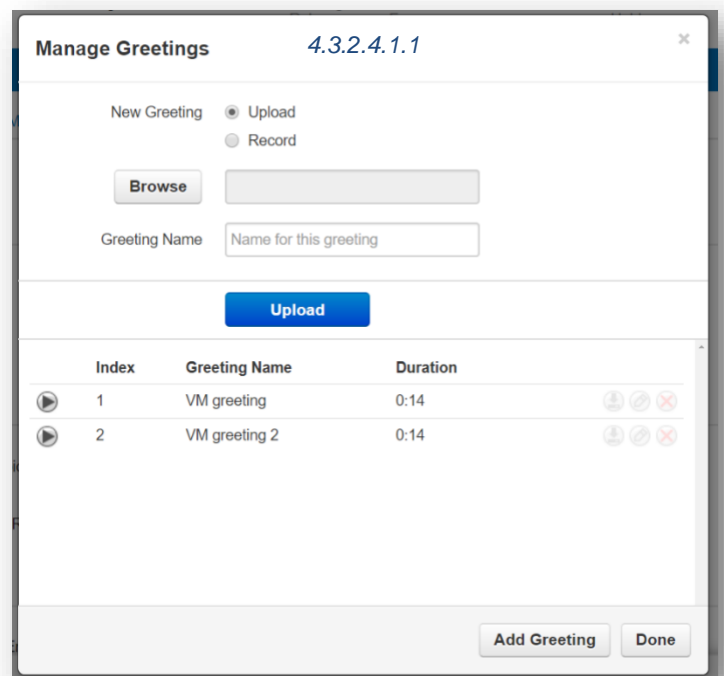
Manage Greetings 4.3.2.4.1.1

×

New Greeting Upload

Record

Browse

Greeting Name Name for this greeting

Upload

| | Index | Greeting Name | Duration |
|---|---|---|---|
| | 1 | VM greeting | 0:14 |
| | 2 | VM greeting 2 | 0:14 |

Add Greeting Done